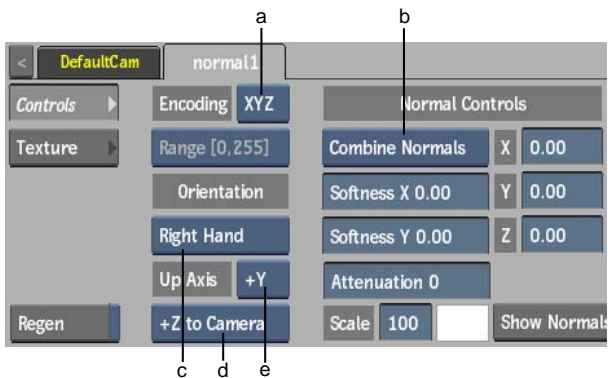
a
b
<
DefaultCam
normal1
Controls
Encoding
XYZ
Normal Controls
Texture
Range [0,255]
Combine Normals
X
0.00
Orientation
Softness X 0.00
Y
0.00
Right Hand
Softness Y 0.00
Z
0.00
Up Axis
+Y
Attenuation 0
Regen
+Z to Camera
Scale
100
Show Normals
c
d
e